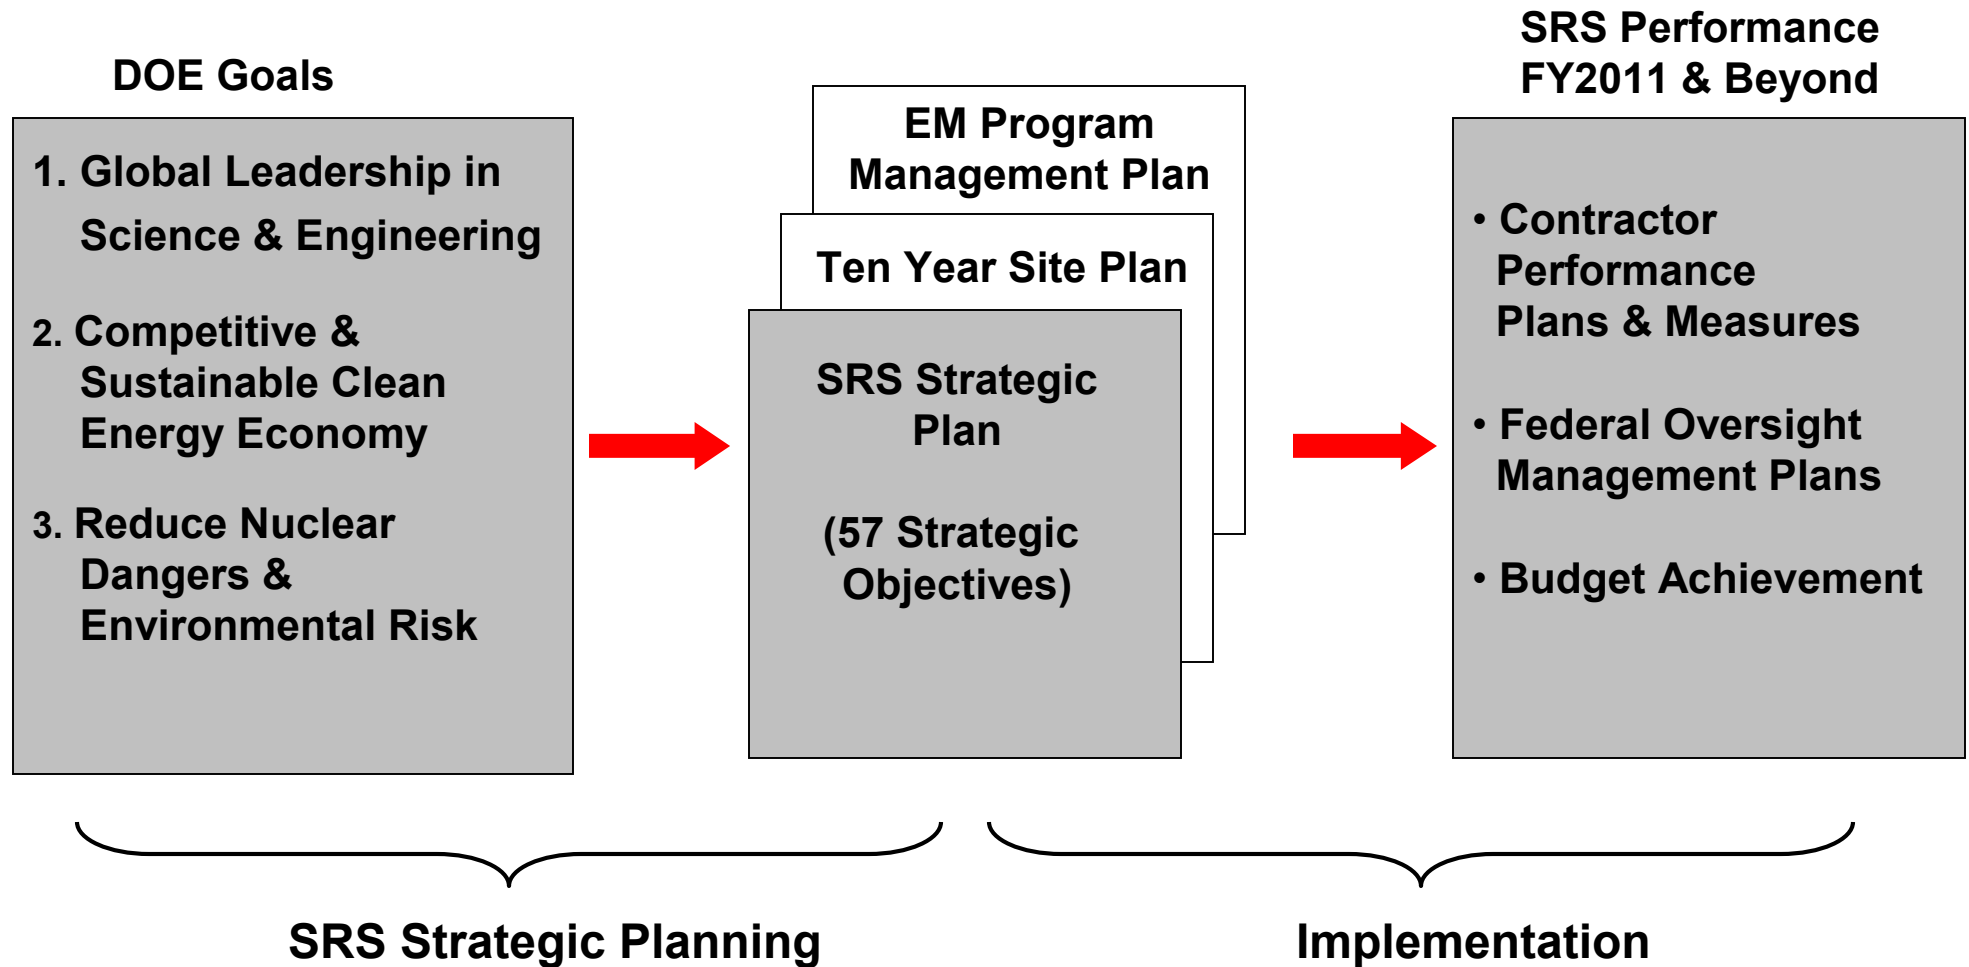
DOE Goals

1. Global Leadership in Science & Engineering

2. Competitive & Sustainable Clean Energy Economy

3. Reduce Nuclear Dangers & Environmental Risk

EM Program Management Plan

Ten Year Site Plan

SRS Strategic Plan

(57 Strategic Objectives)

SRS Performance FY2011 & Beyond

• Contractor Performance Plans & Measures

• Federal Oversight Management Plans

• Budget Achievement

SRS Strategic Planning

Implementation